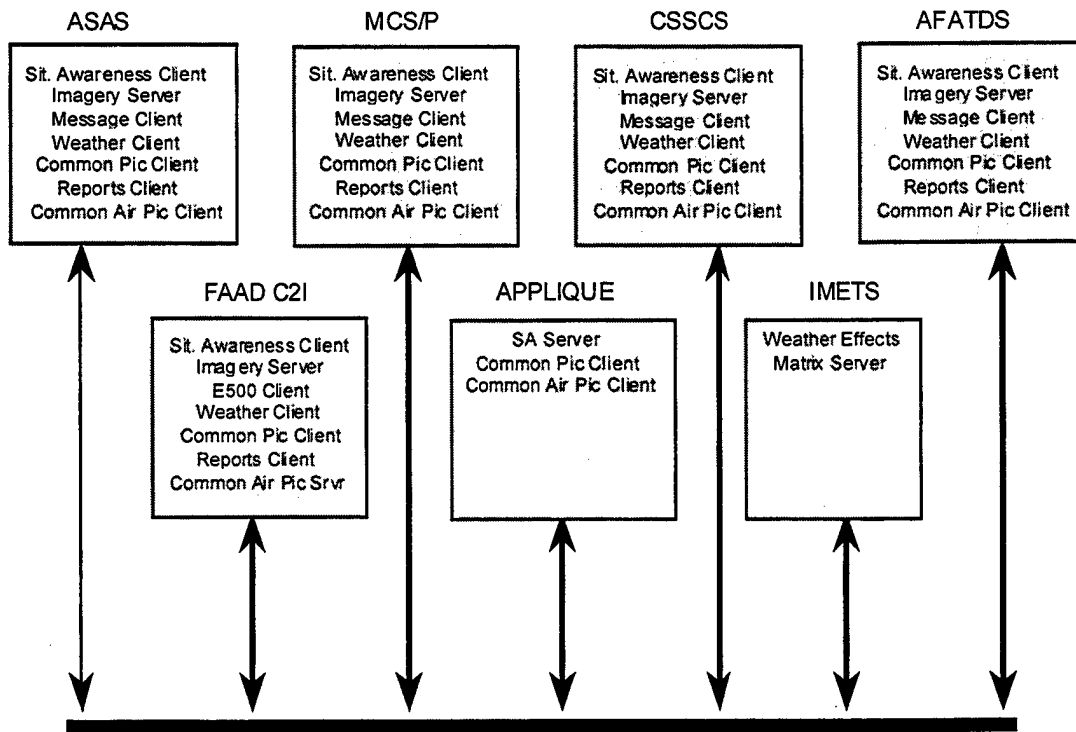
ASAS

Sit. Awareness Client
Imagery Server
Message Client
Weather Client
Common Pic Client
Reports Client
Common Air Pic Client

MCS/P

Sit. Awareness Client
Imagery Server
Message Client
Weather Client
Common Pic Client
Reports Client
Common Air Pic Client

CSSCS

Sit. Awareness Client
Imagery Server
Message Client
Weather Client
Common Pic Client
Reports Client
Common Air Pic Client

AFATDS

Sit. Awareness Client
Imagery Server
Message Client
Weather Client
Common Pic Client
Reports Client
Common Air Pic Client

FAAD C2I

Sit. Awareness Client
Imagery Server
E500 Client
Weather Client
Common Pic Client
Reports Client
Common Air Pic Srvr

APPLIQUE

SA Server
Common Pic Client
Common Air Pic Client

IMETS

Weather Effects
Matrix Server